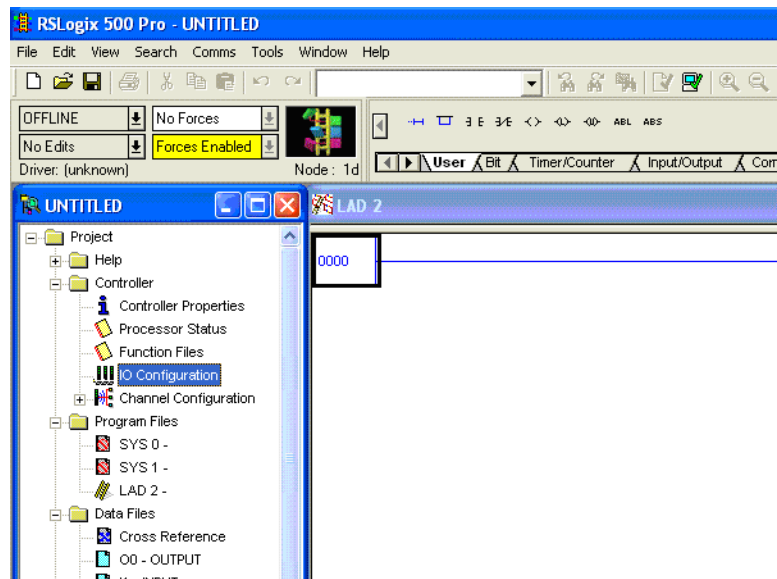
RSLogix 500 Pro - UNTITLED

File Edit View Search Comms Tools Window Help

OFFLINE
No Forces
No Edits
Forces Enabled
Driver: (unknown)
Node : 1d

ABL ABS

User Bit Timer/Counter Input/Output Com

UNTITLED

LAD 2

0000

Project
Help
Controller
Controller Properties
Processor Status
Function Files
IO Configuration
Channel Configuration
Program Files
SYS 0 -
SYS 1 -
LAD 2 -
Data Files
Cross Reference
O0 - OUTPUT
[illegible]